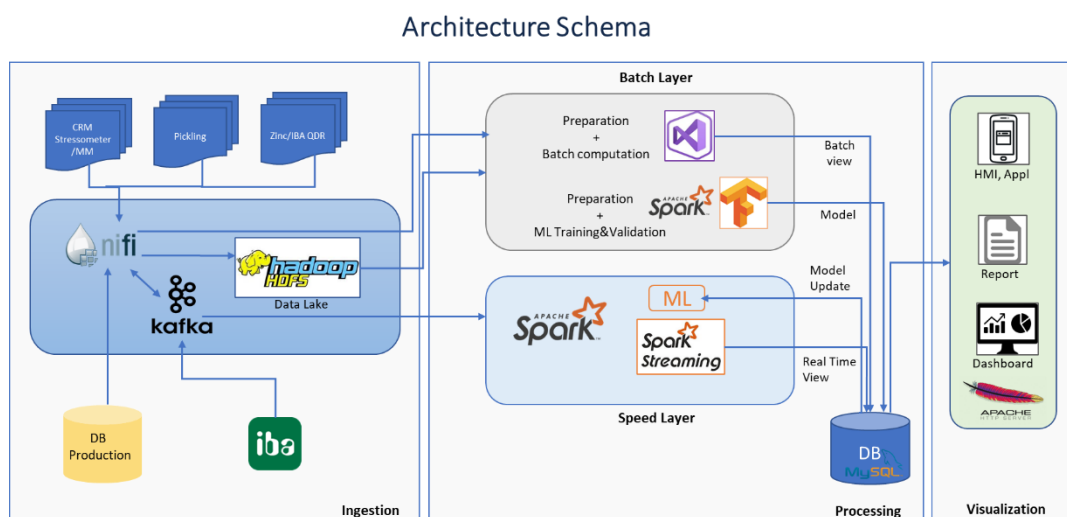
Architecture Schema

CRM Stressometer /MM

Pickling

Zinc/IBA QDR

nifi

hadoop HDFS

Data Lake

kafka

DB Production

iba

Ingestion

Batch Layer

Preparation + Batch computation

Preparation + ML Training&Validation

APACHE Spark

Batch view

Model

Model Update

APACHE Spark

ML

Spark Streaming

Real Time View

Speed Layer

DB MySQL

Processing

HMI, Appl

Report

Dashboard

APACHE HTTP SERVER

Visualization